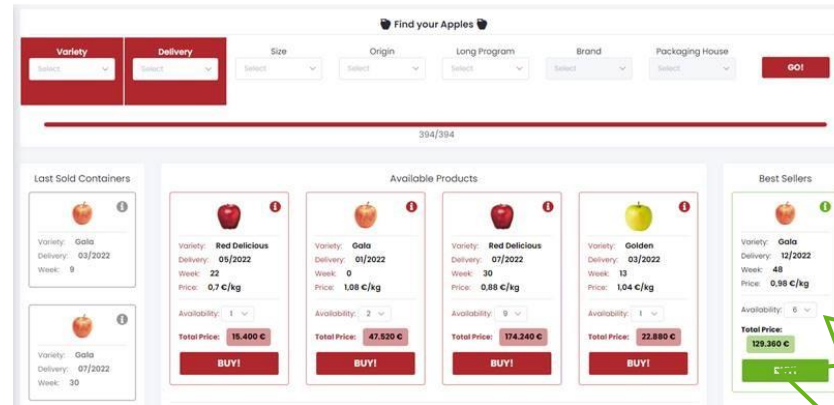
Find your Apples

Variety
Select

Delivery
Select

Size
Select

Origin
Select

Long Program
Select

Brand
Select

Packaging House
Select

GO!

394/394

Last Sold Containers

Variety: Gala
Delivery: 03/2022
Week: 9

Variety: Gala
Delivery: 07/2022
Week: 30

Available Products

Variety: Red Delicious
Delivery: 05/2022
Week: 22
Price: 0,7 €/kg
Availability: 1
Total Price: 15.400 €
BUY!

Variety: Gala
Delivery: 01/2022
Week: 0
Price: 1,08 €/kg
Availability: 2
Total Price: 47.520 €
BUY!

Variety: Red Delicious
Delivery: 07/2022
Week: 30
Price: 0,88 €/kg
Availability: 9
Total Price: 174.240 €
BUY!

Variety: Golden
Delivery: 03/2022
Week: 13
Price: 1,04 €/kg
Availability: 1
Total Price: 22.880 €
BUY!

Best Sellers

Variety: Gala
Delivery: 12/2022
Week: 48
Price: 0,98 €/kg
Availability: 6
Total Price:
129.360 €
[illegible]